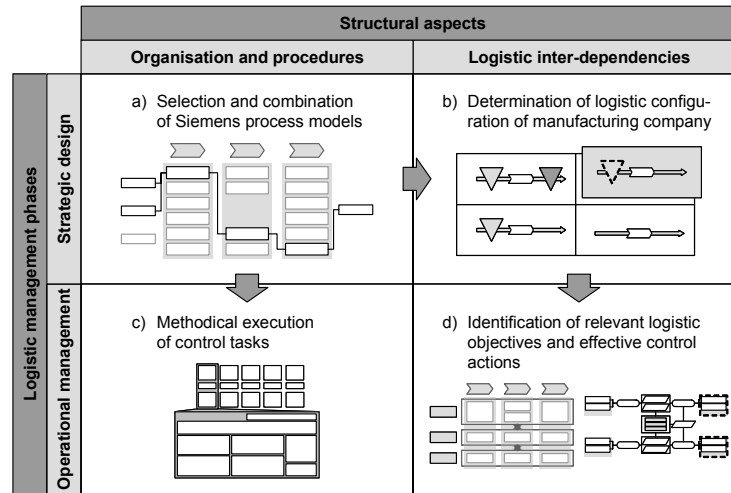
Structural aspects

Organisation and procedures

Logistic inter-dependencies

Logistic management phases

Strategic design

Operational management

a) Selection and combination of Siemens process models

b) Determination of logistic configuration of manufacturing company

c) Methodical execution of control tasks

d) Identification of relevant logistic objectives and effective control actions